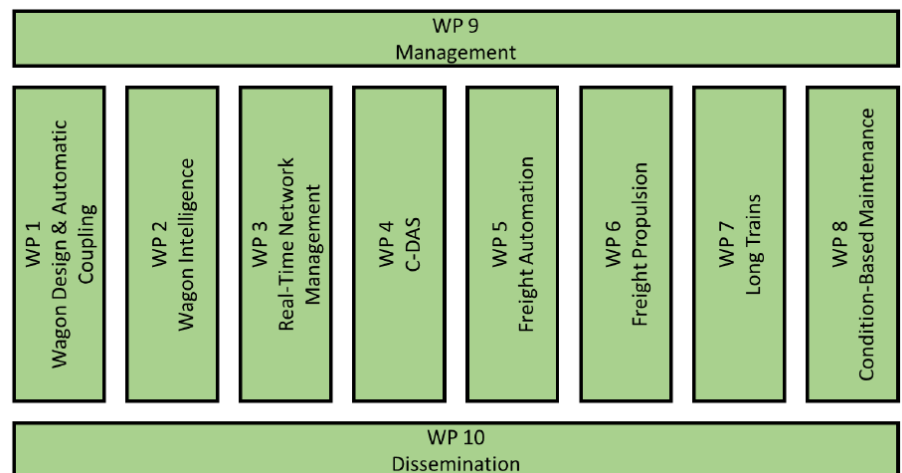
WP 9
Management

WP 1
Wagon Design & Automatic Coupling

WP 2
Wagon Intelligence

WP 3
Real-Time Network Management

WP 4
C-DAS

WP 5
Freight Automation

WP 6
Freight Propulsion

WP 7
Long Trains

WP 8
Condition-Based Maintenance

WP 10
Dissemination